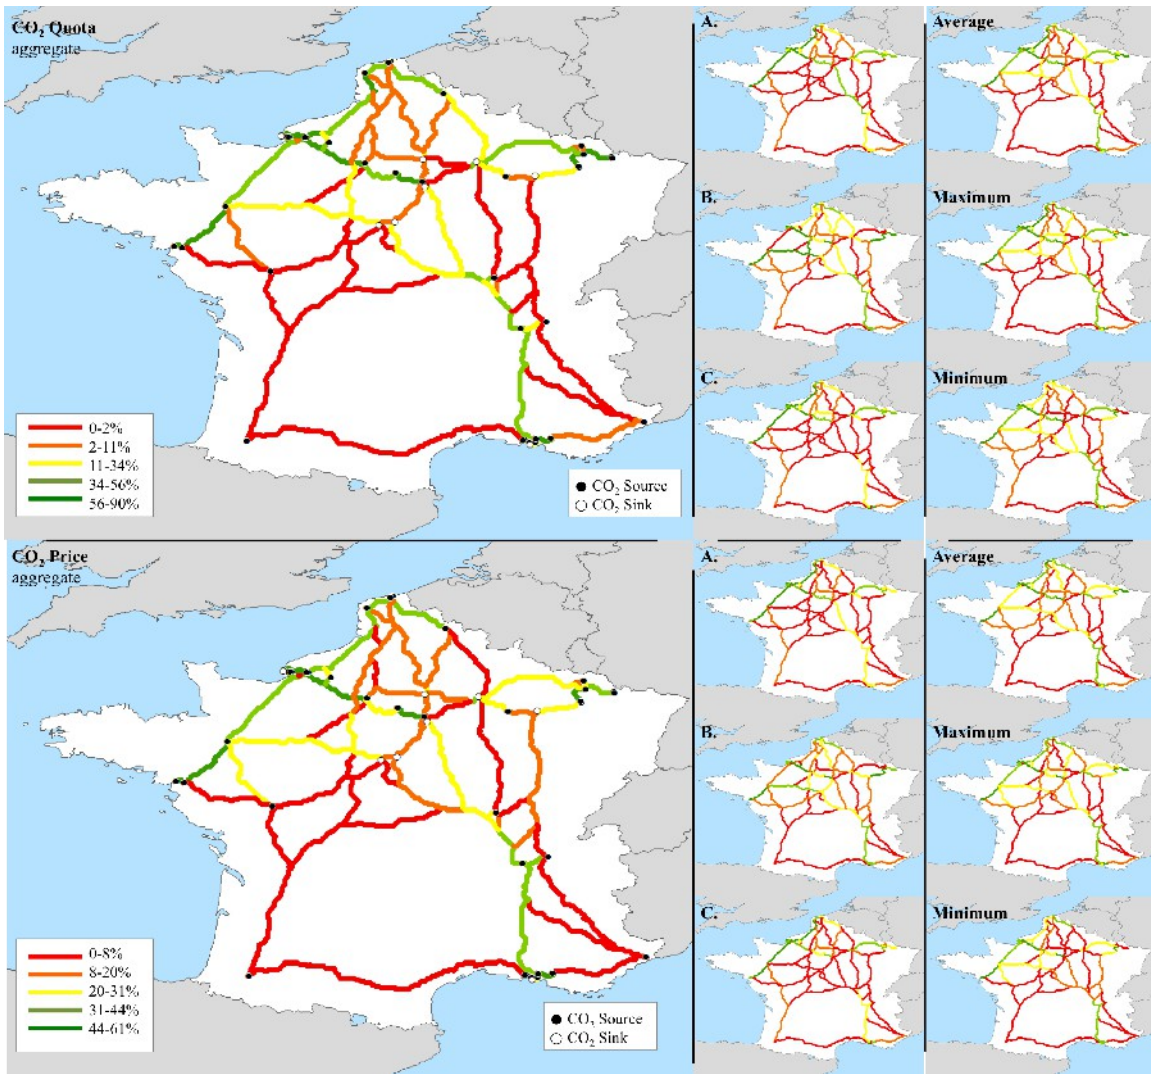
$CO_2$ Quota
aggregate

0-2%
2-11%
11-34%
34-56%
56-90%

● $CO_2$ Source
○ $CO_2$ Sink

A.

Average

B.

Maximum

C.

Minimum

$CO_2$ Price
aggregate

0-8%
8-20%
20-31%
31-44%
44-61%

● $CO_2$ Source
○ $CO_2$ Sink

A.

Average

B.

Maximum

C.

Minimum